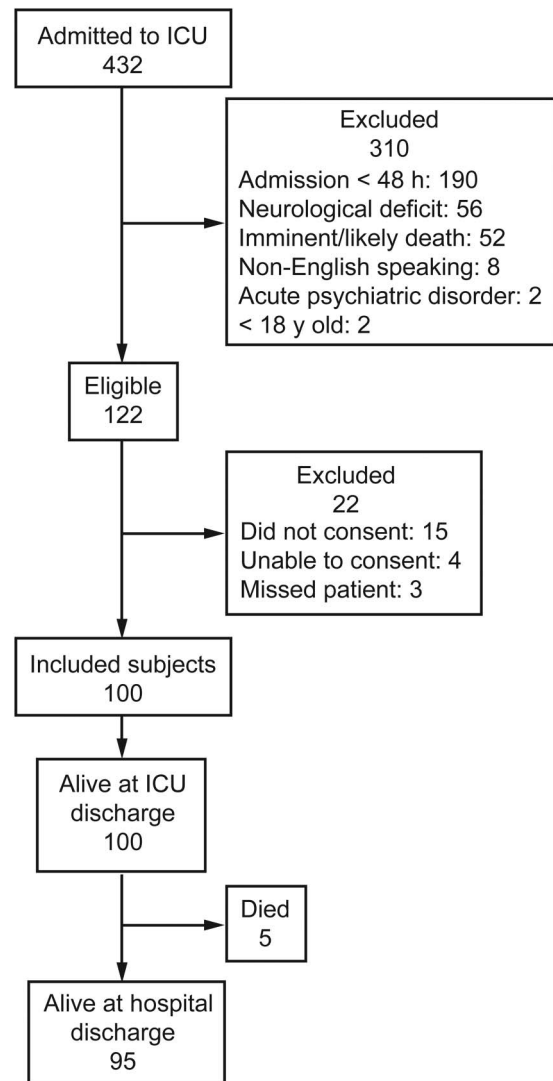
Admitted to ICU
432

Excluded
310
Admission < 48 h: 190
Neurological deficit: 56
Imminent/likely death: 52
Non-English speaking: 8
Acute psychiatric disorder: 2
< 18 y old: 2

Eligible
122

Excluded
22
Did not consent: 15
Unable to consent: 4
Missed patient: 3

Included subjects
100

Alive at ICU discharge
100

Died
5

Alive at hospital discharge
95